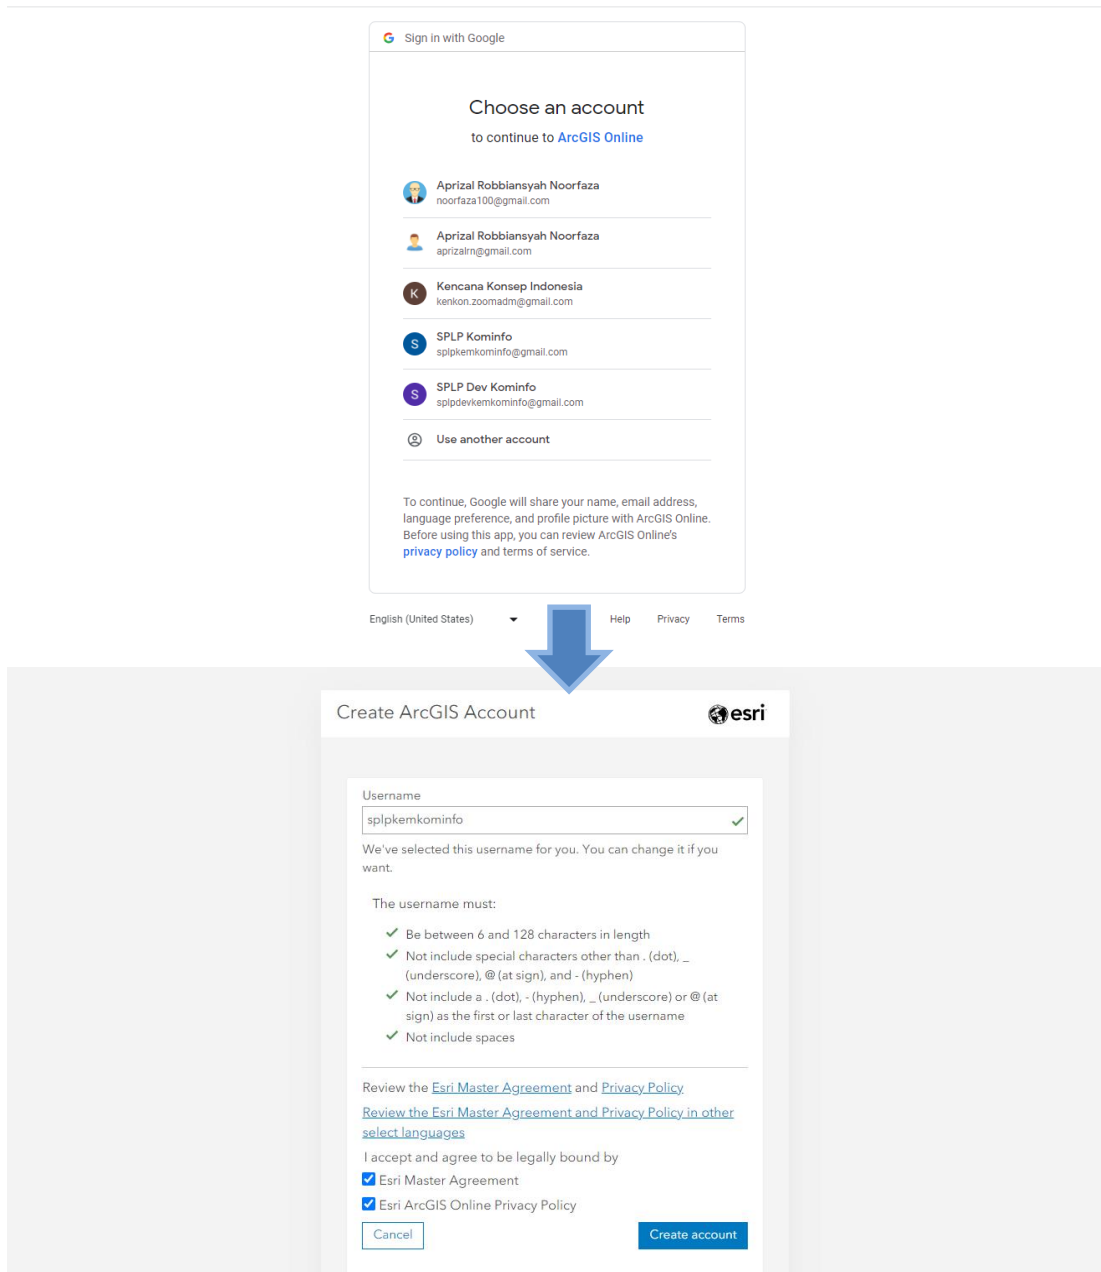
Sign in with Google

Choose an account

to continue to ArcGIS Online

Aprizal Robbiansyah Noorfaza
noorfaza100@gmail.com

Aprizal Robbiansyah Noorfaza
aprizalrn@gmail.com

K Kencana Konsep Indonesia
kenkon.zoomadm@gmail.com

S SPLP Kominfo
splpkemkominfo@gmail.com

S SPLP Dev Kominfo
splpdevkemkominfo@gmail.com

Use another account

To continue, Google will share your name, email address, language preference, and profile picture with ArcGIS Online. Before using this app, you can review ArcGIS Online's privacy policy and terms of service.

English (United States) Help Privacy Terms

Create ArcGIS Account esri

Username
splpkemkominfo

We've selected this username for you. You can change it if you want.

The username must:

Be between 6 and 128 characters in length

Not include special characters other than . (dot), _ (underscore), @ (at sign), and - (hyphen)

Not include a . (dot), - (hyphen), _ (underscore) or @ (at sign) as the first or last character of the username

Not include spaces

Review the Esri Master Agreement and Privacy Policy

Review the Esri Master Agreement and Privacy Policy in other select languages

I accept and agree to be legally bound by

Esri Master Agreement

Esri ArcGIS Online Privacy Policy

Cancel Create account